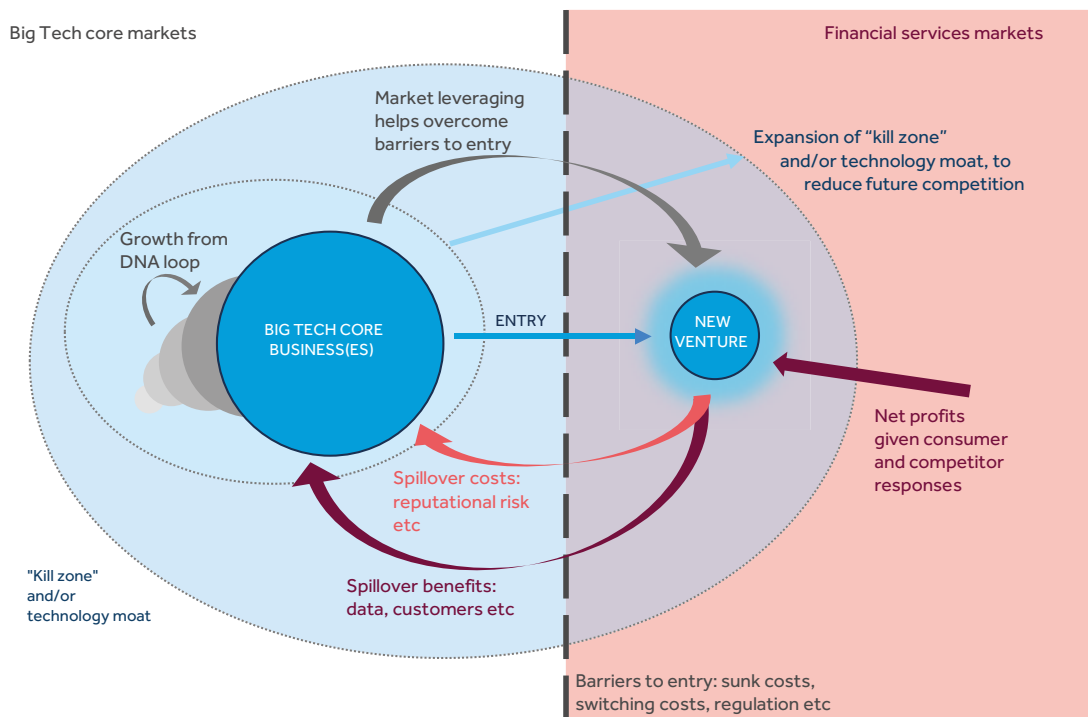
Big Tech core markets

Financial services markets

Market leveraging helps overcome barriers to entry

Expansion of "kill zone" and/or technology moat, to reduce future competition

Growth from DNA loop

BIG TECH CORE BUSINESS(ES)

ENTRY

NEW VENTURE

Net profits given consumer and competitor responses

Spillover costs: reputational risk etc

Spillover benefits: data, customers etc

"Kill zone" and/or technology moat

Barriers to entry: sunk costs, switching costs, regulation etc